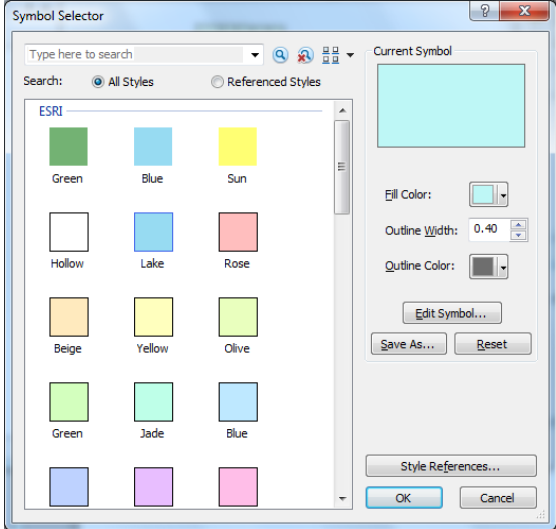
Symbol Selector

?

Type here to search

Search: All Styles Referenced Styles

ESRI

Green Blue Sun

Hollow Lake Rose

Beige Yellow Olive

Green Jade Blue

Current Symbol

Fill Color:

Outline Width: 0.40

Outline Color:

Edit Symbol...

Save As... Reset

Style References...

OK Cancel